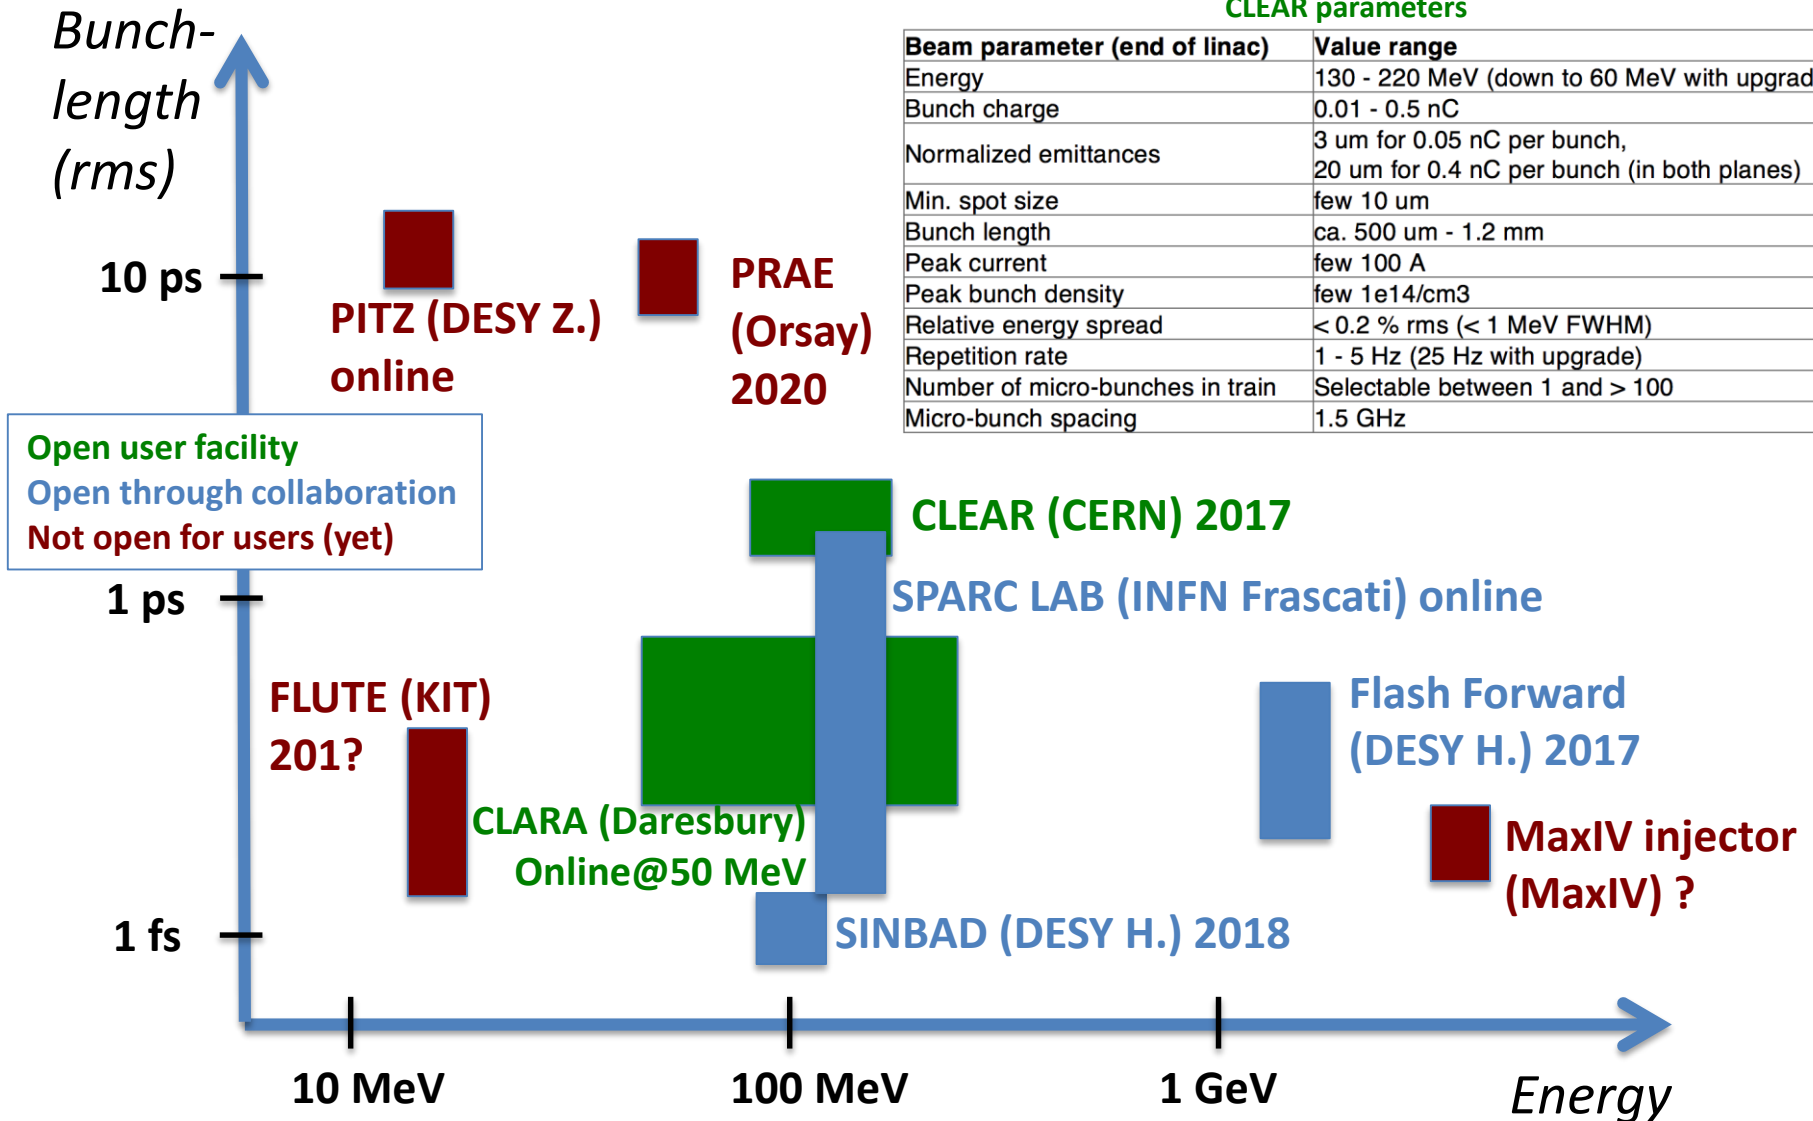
Bunch-length (rms)

CLEAR parameters

| Beam parameter (end of linac) | Value range |
|---|---|
| Energy | 130 - 220 MeV (down to 60 MeV with upgrad |
| Bunch charge | 0.01 - 0.5 nC |
| Normalized emittances | 3 um for 0.05 nC per bunch, 20 um for 0.4 nC per bunch (in both planes) |
| Min. spot size | few 10 um |
| Bunch length | ca. 500 um - 1.2 mm |
| Peak current | few 100 A |
| Peak bunch density | few 1e14/cm3 |
| Relative energy spread | < 0.2 % rms (< 1 MeV FWHM) |
| Repetition rate | 1 - 5 Hz (25 Hz with upgrade) |
| Number of micro-bunches in train | Selectable between 1 and > 100 |
| Micro-bunch spacing | 1.5 GHz |

10 ps

PITZ (DESY Z.) online

PRAE (Orsay) 2020

Open user facility
Open through collaboration
Not open for users (yet)

CLEAR (CERN) 2017

1 ps

SPARC LAB (INFN Frascati) online

FLUTE (KIT) 201?

Flash Forward (DESY H.) 2017

CLARA (Daresbury) Online@50 MeV

MaxIV injector (MaxIV) ?

1 fs

SINBAD (DESY H.) 2018

10 MeV

100 MeV

1 GeV

Energy